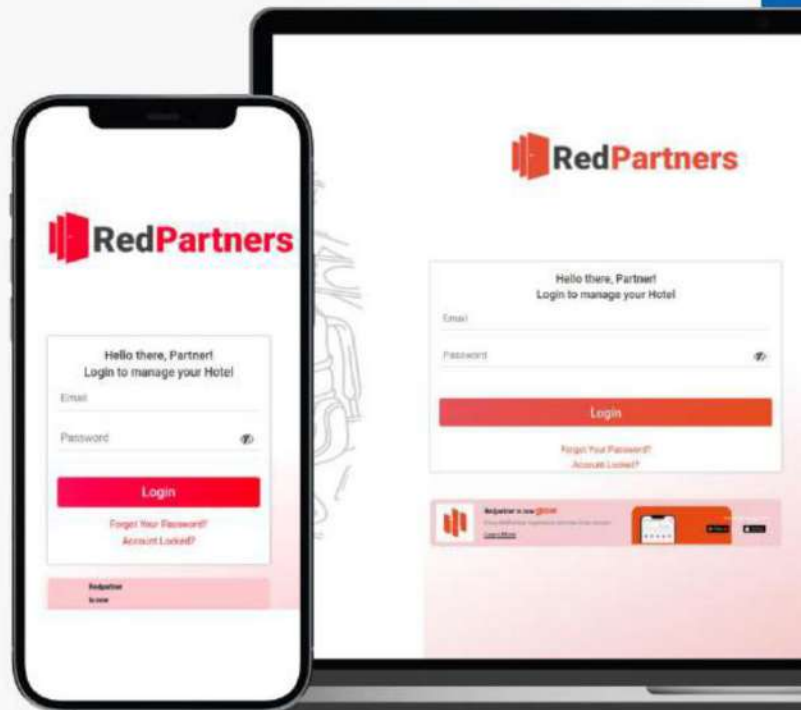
RedPartners

Hello there, Partner!
Login to manage your Hotel

Email

Password

Login

Forgot Your Password?
Account Locked?

Redpartner
is now

RedPartners

Hello there, Partner!
Login to manage your Hotel

Email

Password

Login

Forgot Your Password?
Account Locked?

Redpartner is now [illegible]
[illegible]
Learn More